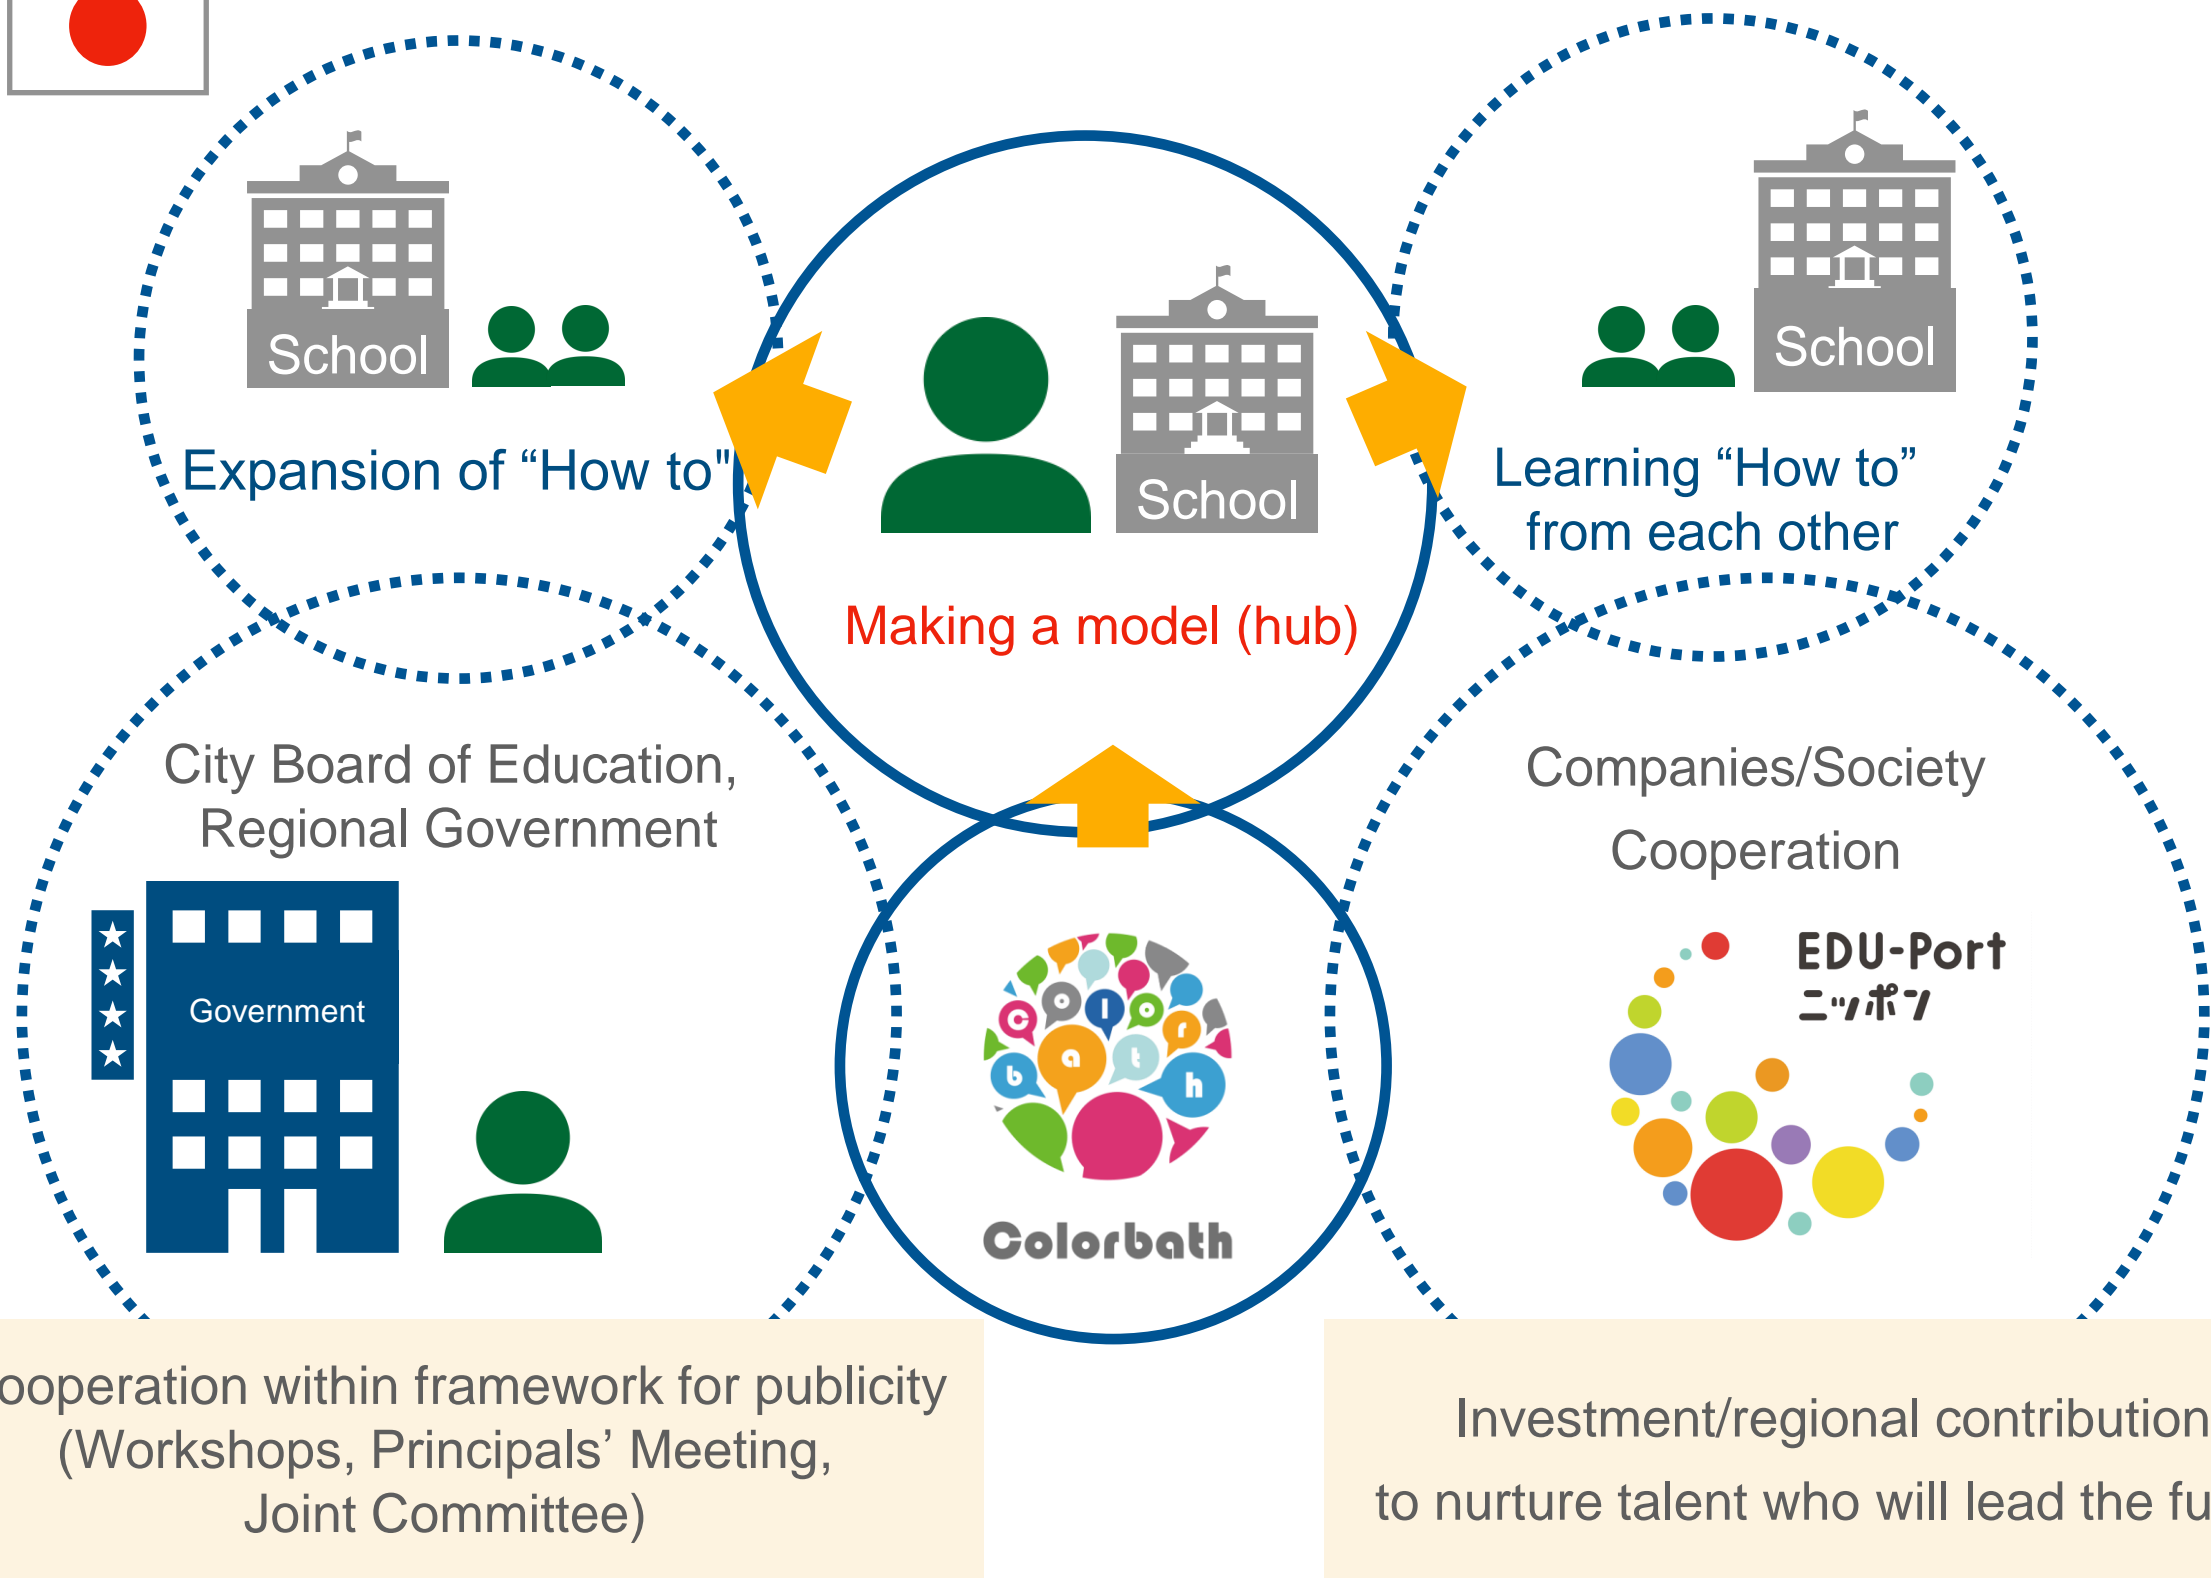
School

Expansion of “How to"

School

Making a model (hub)

School

Learning “How to” from each other

City Board of Education, Regional Government

Government

Colorbath

Companies/Society Cooperation

EDU-Port ニッポン

ooperation within framework for publicity (Workshops, Principals’ Meeting, Joint Committee)

Investment/regional contribution to nurture talent who will lead the fu